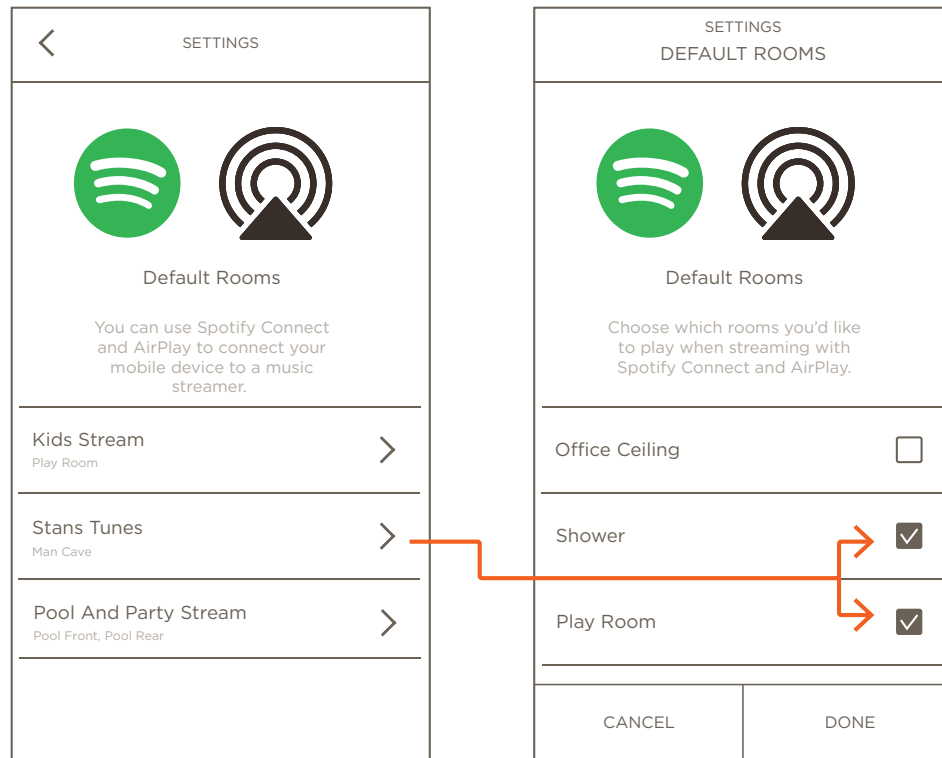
SETTINGS

Default Rooms

You can use Spotify Connect and AirPlay to connect your mobile device to a music streamer.

Kids Stream
Play Room

Stans Tunes
Man Cave

Pool And Party Stream
Pool Front, Pool Rear

SETTINGS
DEFAULT ROOMS

Default Rooms

Choose which rooms you'd like to play when streaming with Spotify Connect and AirPlay.

Office Ceiling

Shower

Play Room

CANCEL

DONE